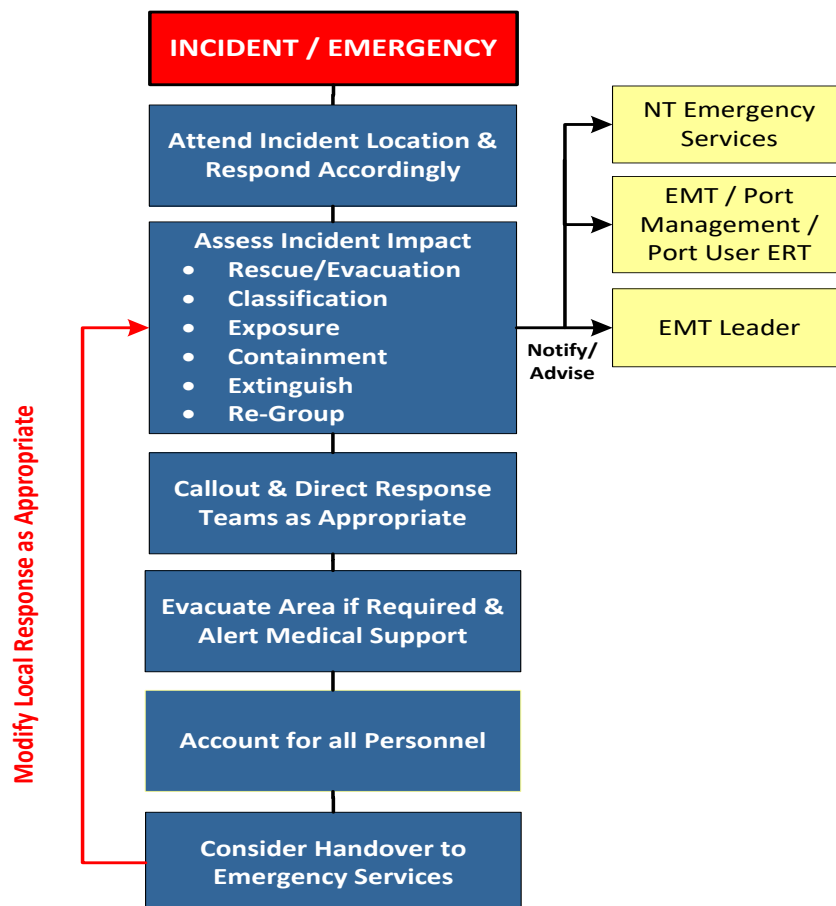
INCIDENT / EMERGENCY

Attend Incident Location & Respond Accordingly

Assess Incident Impact
• Rescue/Evacuation
• Classification
• Exposure
• Containment
• Extinguish
• Re-Group

Notify/ Advise

NT Emergency Services

EMT / Port Management / Port User ERT

EMT Leader

Callout & Direct Response Teams as Appropriate

Evacuate Area if Required & Alert Medical Support

Account for all Personnel

Consider Handover to Emergency Services

Modify Local Response as Appropriate